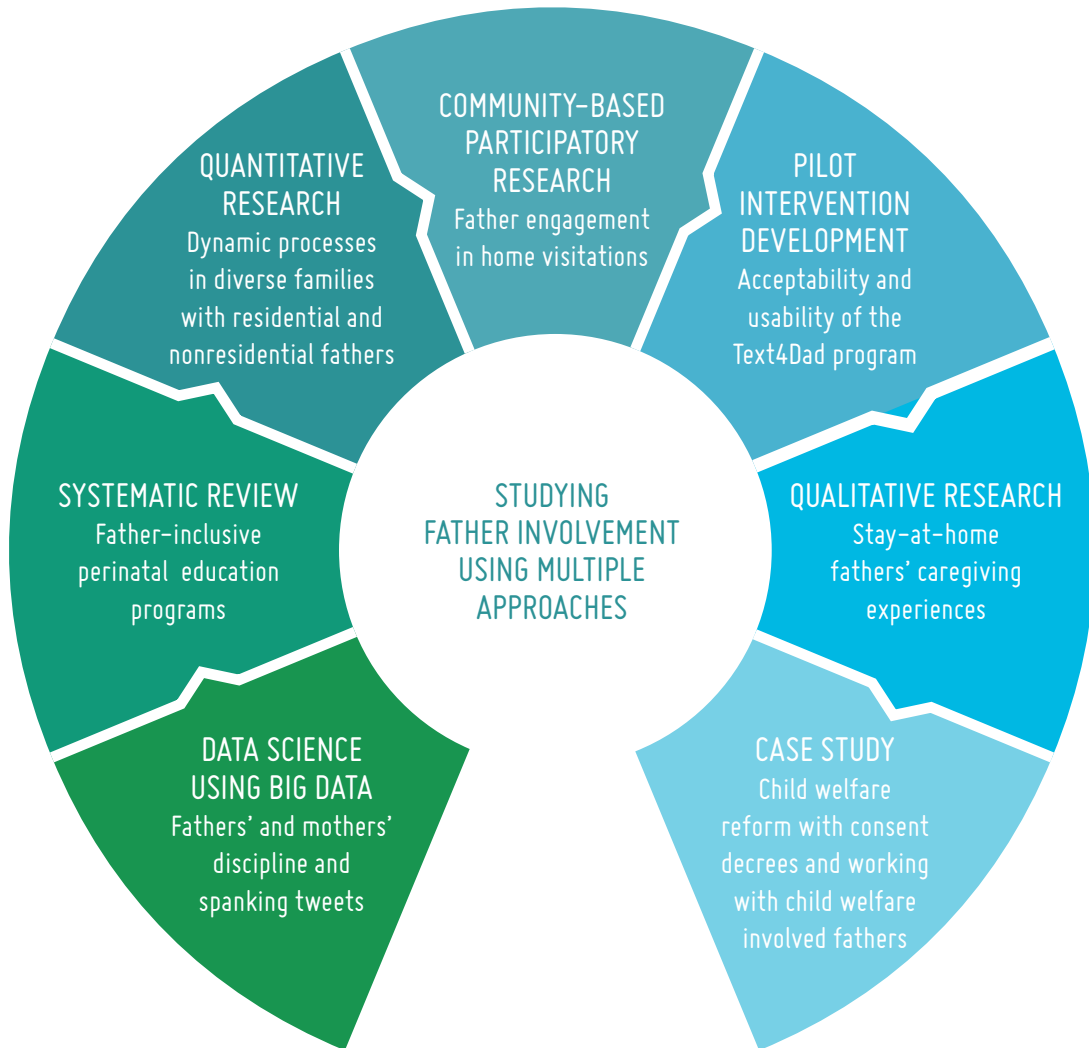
STUDYING FATHER INVOLVEMENT USING MULTIPLE APPROACHES

COMMUNITY-BASED PARTICIPATORY RESEARCH
Father engagement in home visitations

PILOT INTERVENTION DEVELOPMENT
Acceptability and usability of the Text4Dad program

QUALITATIVE RESEARCH
Stay-at-home fathers' caregiving experiences

CASE STUDY
Child welfare reform with consent decrees and working with child welfare involved fathers

DATA SCIENCE USING BIG DATA
Fathers' and mothers' discipline and spanking tweets

SYSTEMATIC REVIEW
Father-inclusive perinatal education programs

QUANTITATIVE RESEARCH
Dynamic processes in diverse families with residential and nonresidential fathers